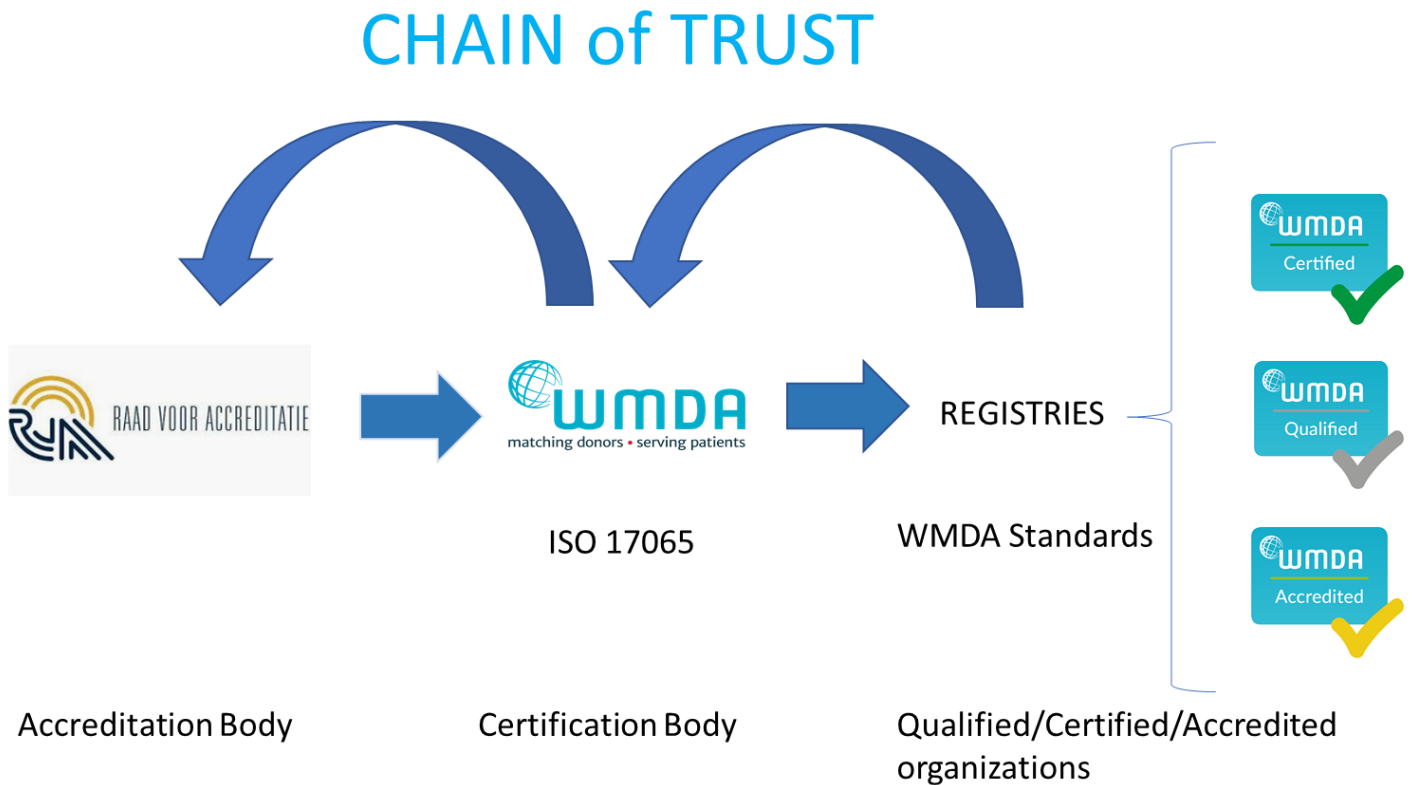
CHAIN of TRUST

RvA RAAD VOOR ACCREDITATIE

WMDA
matching donors • serving patients

REGISTRIES

WMDA
Certified

WMDA
Qualified

WMDA
Accredited

ISO 17065

WMDA Standards

Accreditation Body

Certification Body

Qualified/Certified/Accredited organizations